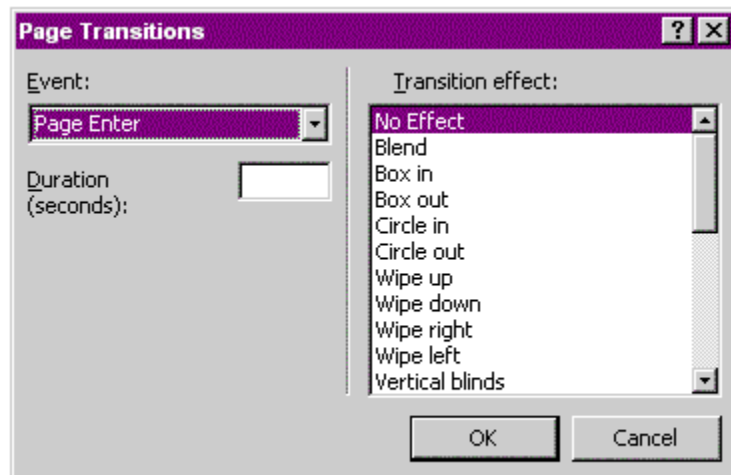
Page Transitions

?

Event:

Page Enter

Duration (seconds):

Transition effect:

No Effect
Blend
Box in
Box out
Circle in
Circle out
Wipe up
Wipe down
Wipe right
Wipe left
Vertical blinds

OK

Cancel